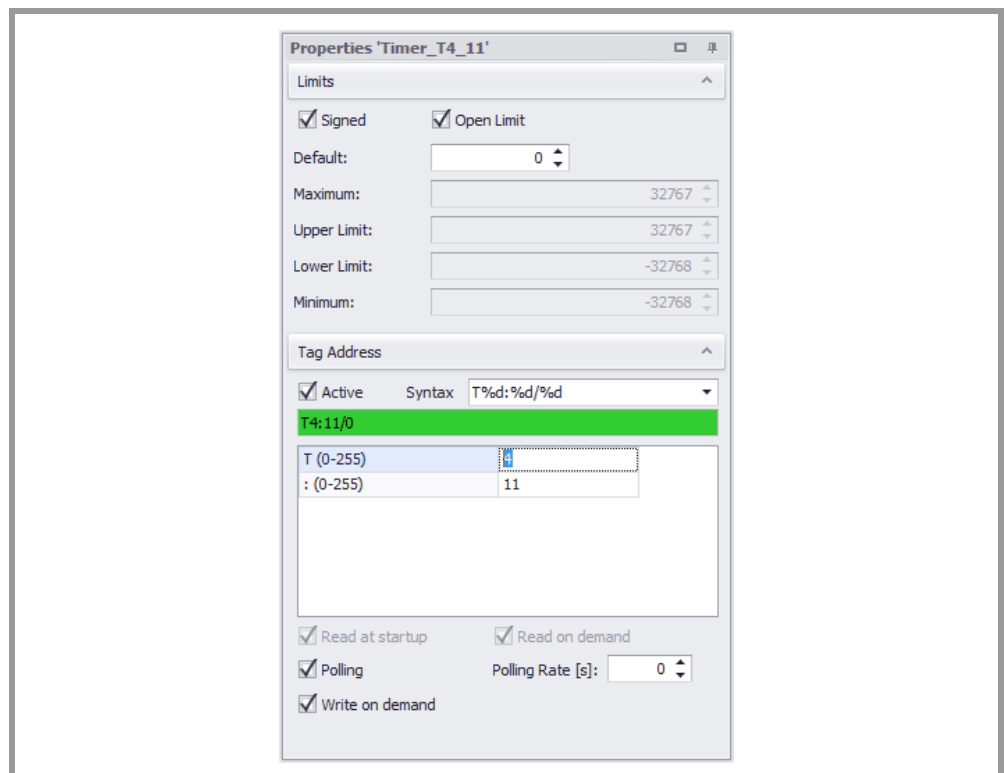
Properties 'Timer_T4_11'

Limits

Signed
Open Limit

Default: 0

Maximum: 32767

Upper Limit: 32767

Lower Limit: -32768

Minimum: -32768

Tag Address

Active
Syntax T%d:%d/%d

T4:11/0

| T (0-255) | 4 |
|---|---|
| : (0-255) | 11 |

Read at startup
Read on demand

Polling
Polling Rate [s]: 0

Write on demand